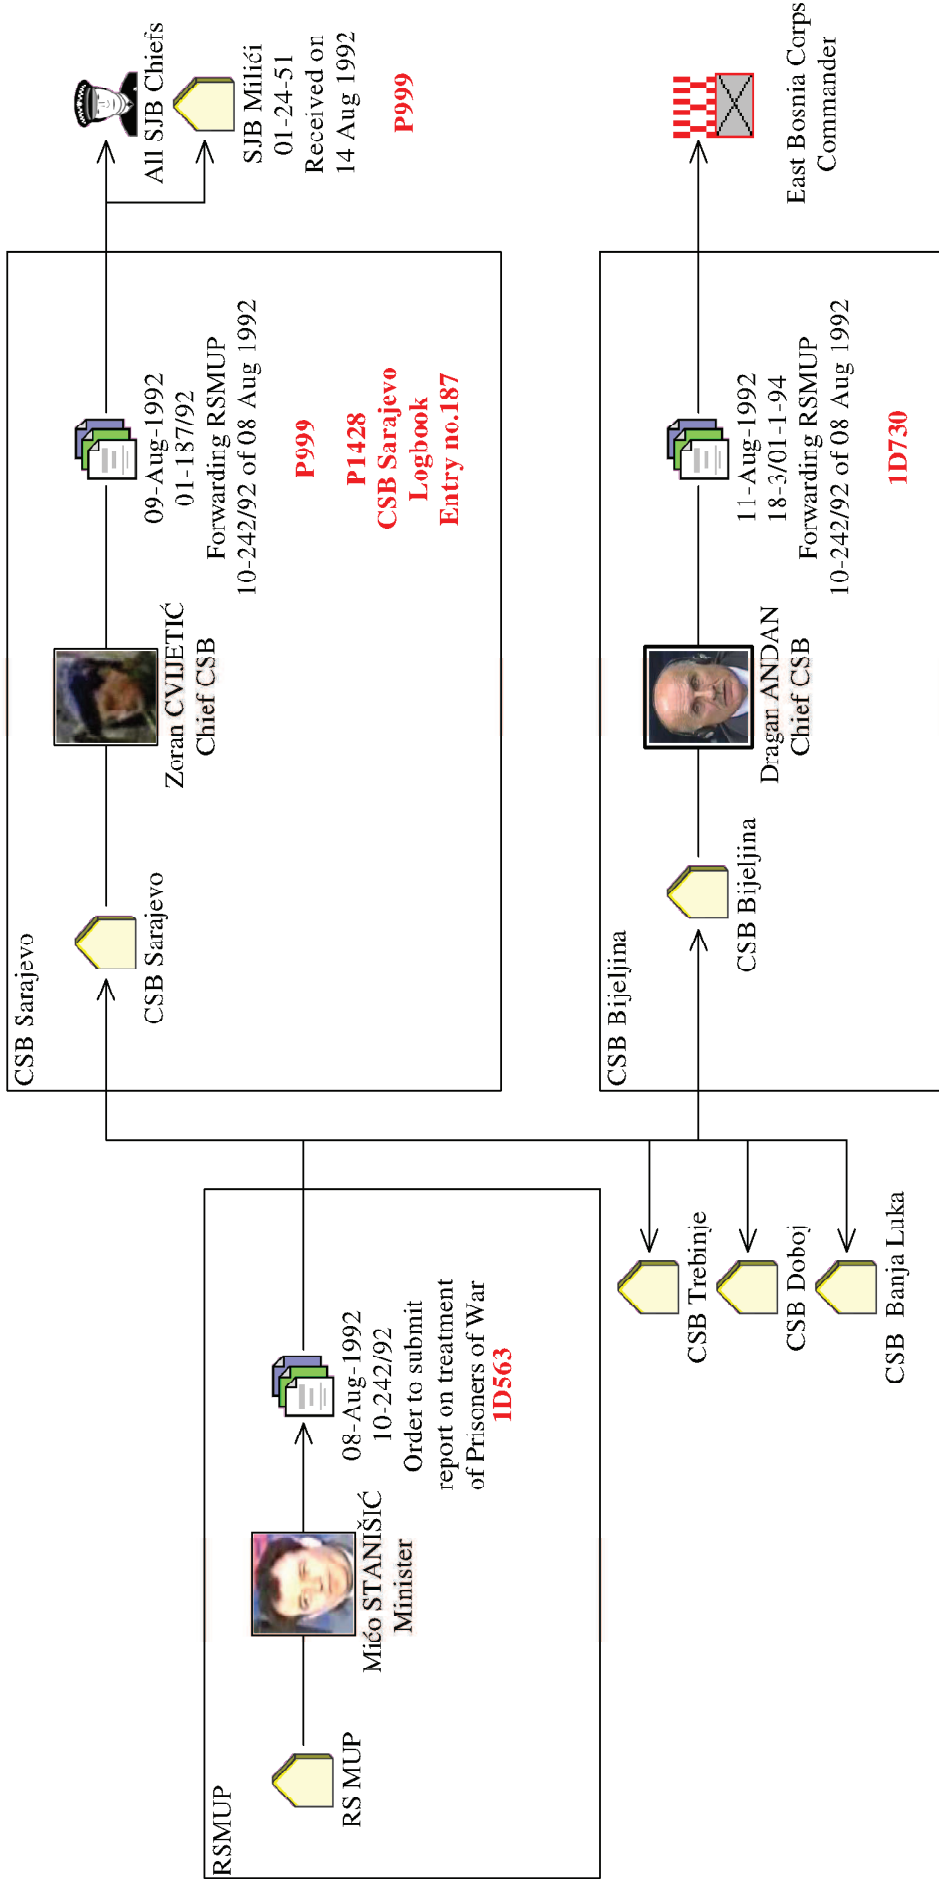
RSMUP

RS MUP

Mićo STANIŠIĆ
Minister

08-Aug-1992
10-242/92
Order to submit report on treatment of Prisoners of War
1D563

CSB Trebinje

CSB Doboj

CSB Banja Luka

CSB Sarajevo

CSB Sarajevo

Zoran CVIJETIĆ
Chief CSB

09-Aug-1992
01-137/92
Forwarding RSMUP 10-242/92 of 08 Aug 1992
P999
P1428
CSB Sarajevo
Logbook
Entry no.187

All SJB Chiefs

SJB Milići
01-24-51
Received on 14 Aug 1992
P999

CSB Bijeljina

CSB Bijeljina

Dragan ANDAN
Chief CSB

11-Aug-1992
18-3/01-1-94
Forwarding RSMUP 10-242/92 of 08 Aug 1992
1D730

East Bosnia Corps Commander